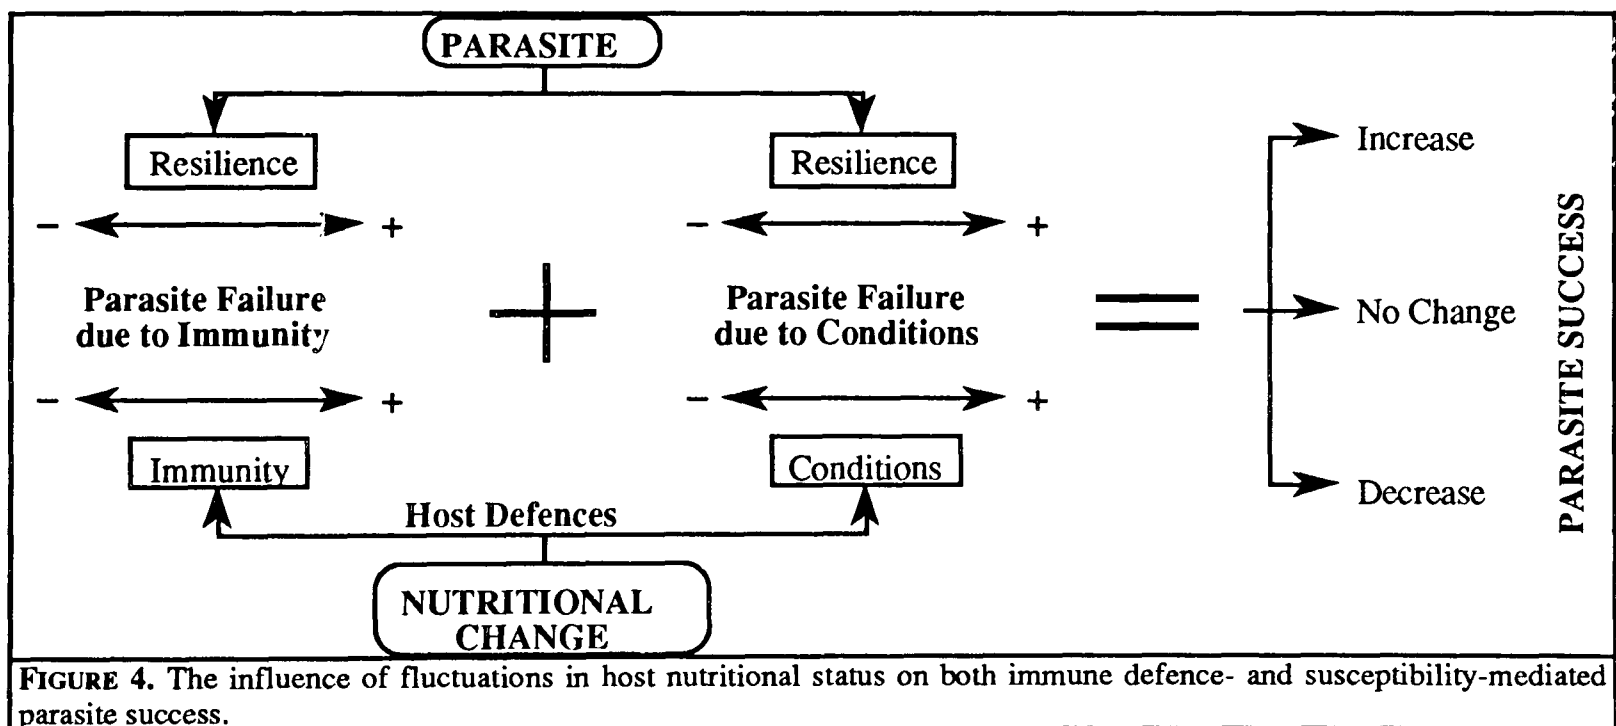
PARASITE

Resilience

- +

Parasite Failure due to Immunity

- +

Immunity

Resilience

- +

Parasite Failure due to Conditions

- +

Conditions

Host Defences

NUTRITIONAL CHANGE

Increase

No Change

Decrease

PARASITE SUCCESS

FIGURE 4. The influence of fluctuations in host nutritional status on both immune defence- and susceptibility-mediated parasite success.